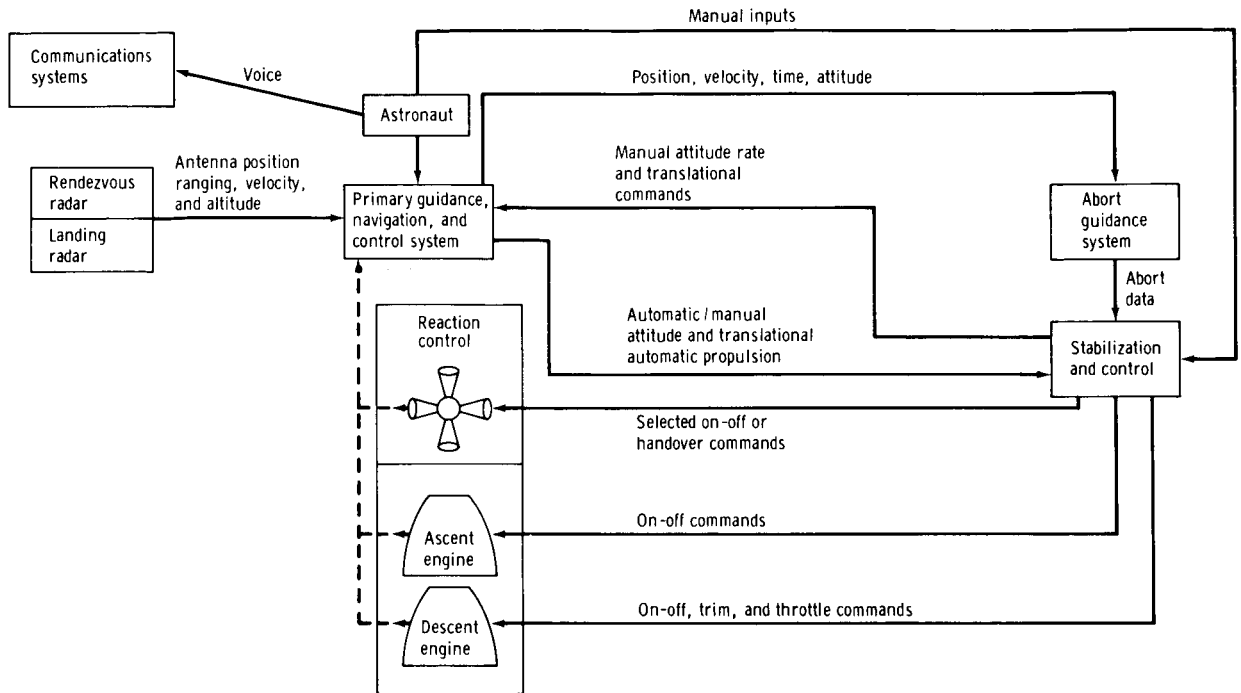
Manual inputs

Communications systems

Voice

Astronaut

Position, velocity, time, attitude

Antenna position ranging, velocity, and altitude

Rendezvous radar

Landing radar

Manual attitude rate and translational commands

Primary guidance, navigation, and control system

Abort guidance system

Abort data

Automatic / manual attitude and translational automatic propulsion

Reaction control

Stabilization and control

Selected on-off or handover commands

Ascent engine

On-off commands

Descent engine

On-off, trim, and throttle commands